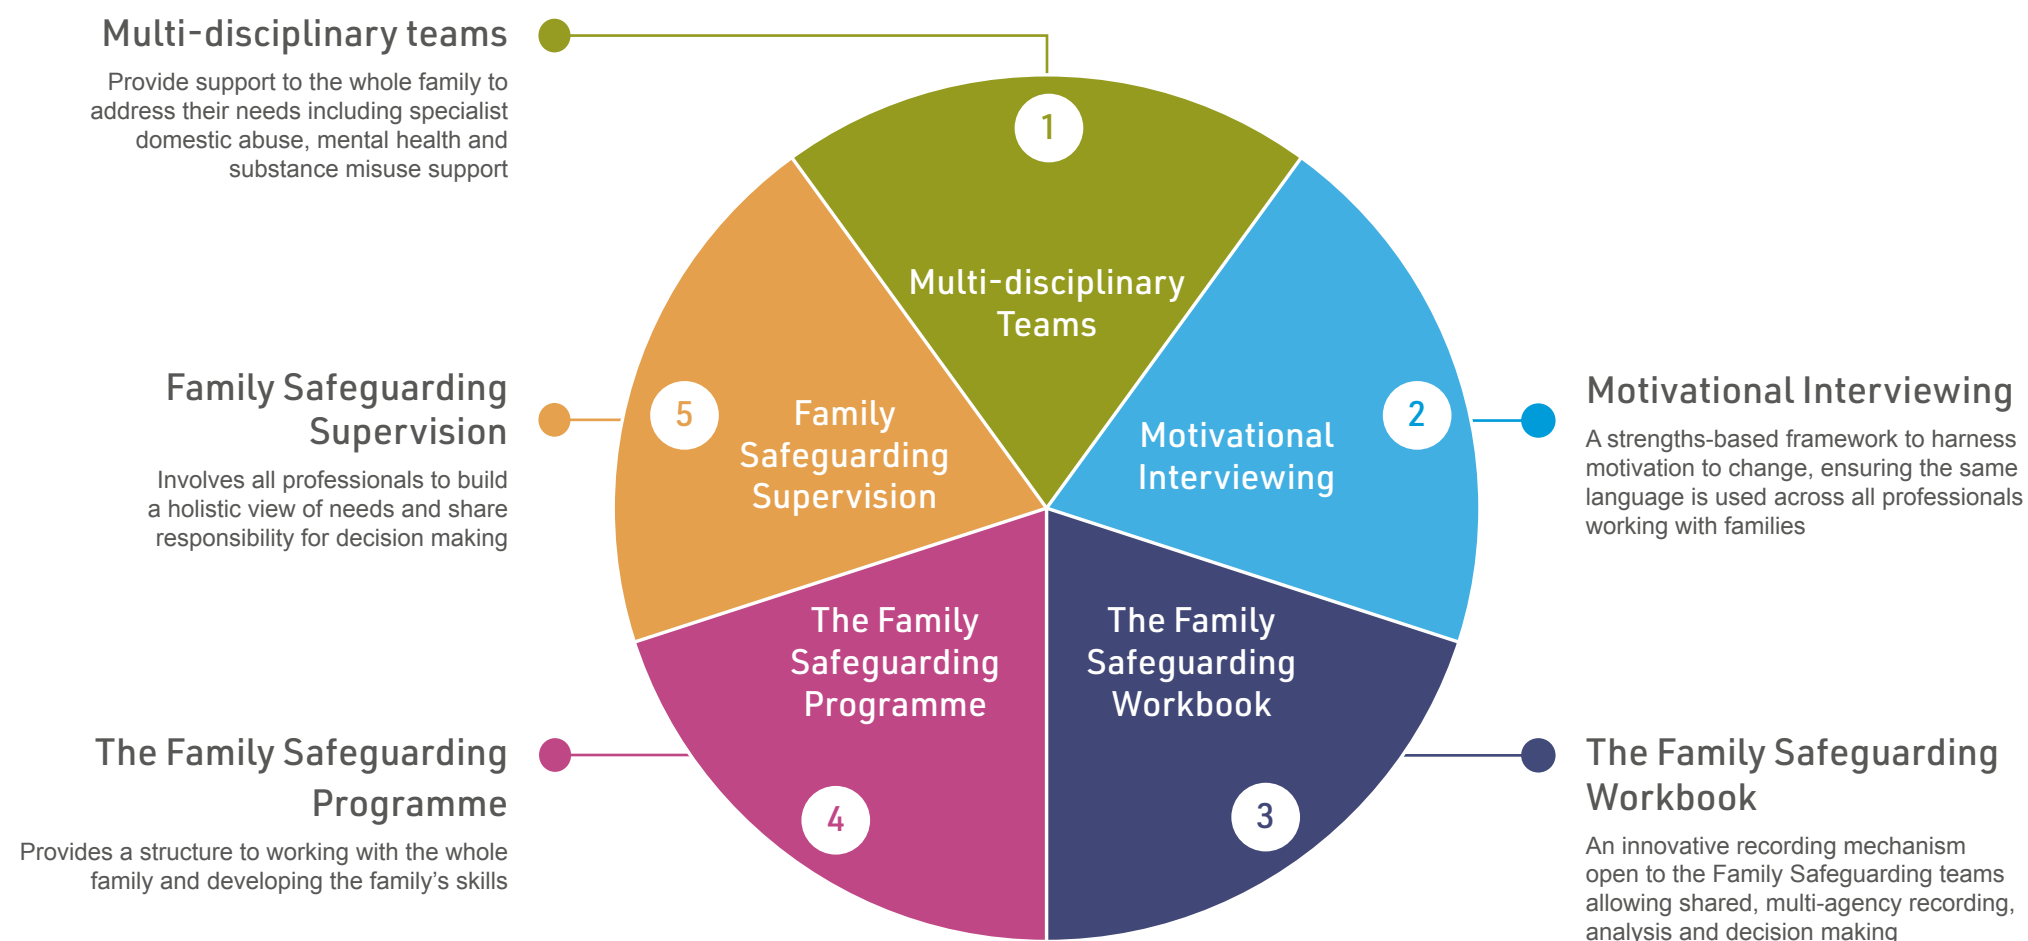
Multi-disciplinary teams

Provide support to the whole family to address their needs including specialist domestic abuse, mental health and substance misuse support

1

Multi-disciplinary Teams

Family Safeguarding Supervision

Involves all professionals to build a holistic view of needs and share responsibility for decision making

5

Family Safeguarding Supervision

Motivational Interviewing

2

Motivational Interviewing

A strengths-based framework to harness motivation to change, ensuring the same language is used across all professionals working with families

The Family Safeguarding Programme

The Family Safeguarding Workbook

The Family Safeguarding Programme

Provides a structure to working with the whole family and developing the family's skills

4

3

The Family Safeguarding Workbook

An innovative recording mechanism open to the Family Safeguarding teams allowing shared, multi-agency recording, analysis and decision making